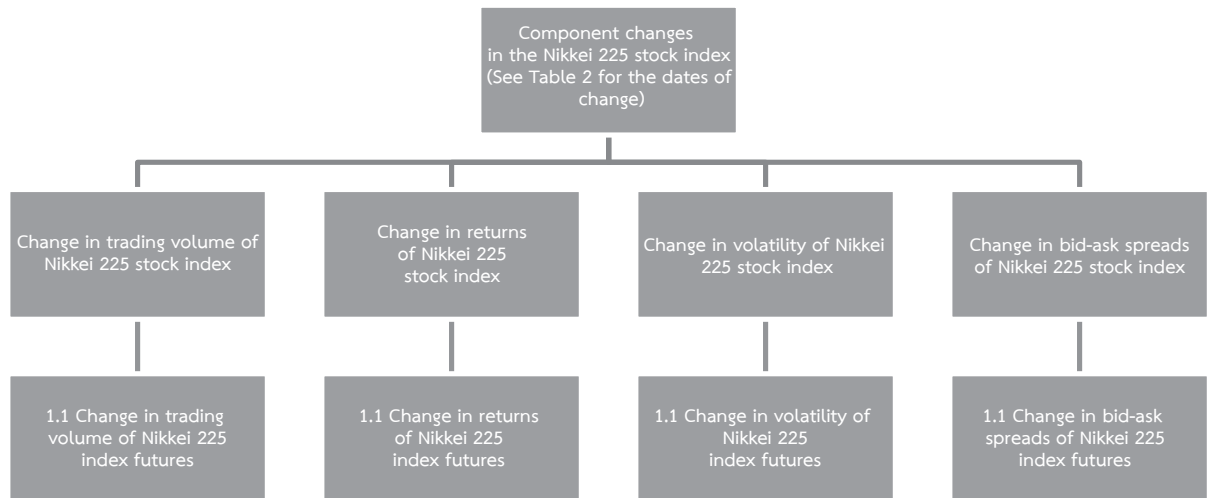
Component changes in the Nikkei 225 stock index (See Table 2 for the dates of change)

Change in trading volume of Nikkei 225 stock index

Change in returns of Nikkei 225 stock index

Change in volatility of Nikkei 225 stock index

Change in bid-ask spreads of Nikkei 225 stock index

1.1 Change in trading volume of Nikkei 225 index futures

1.1 Change in returns of Nikkei 225 index futures

1.1 Change in volatility of Nikkei 225 index futures

1.1 Change in bid-ask spreads of Nikkei 225 index futures